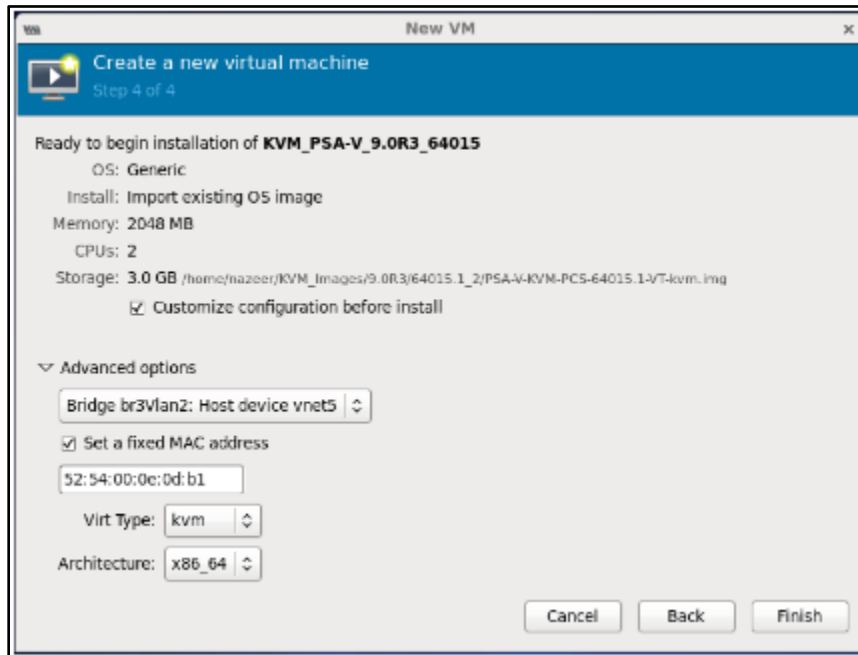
New VM

Create a new virtual machine
Step 4 of 4

Ready to begin installation of **KVM_PSA-V_9.0R3_64015**

OS: Generic
Install: Import existing OS image
Memory: 2048 MB
CPUs: 2
Storage: 3.0 GB /home/nazeer/KVM_Images/9.0R3/64015.1_2/PSA-V-KVM-PCS-64015.1-VT-kvm.img

☑ Customize configuration before install

▽ Advanced options

Bridge br3Vlan2: Host device vnet5

☑ Set a fixed MAC address

52:54:00:0e:0d:b1

Virt Type: kvm

Architecture: x86_64

Cancel | Back | Finish